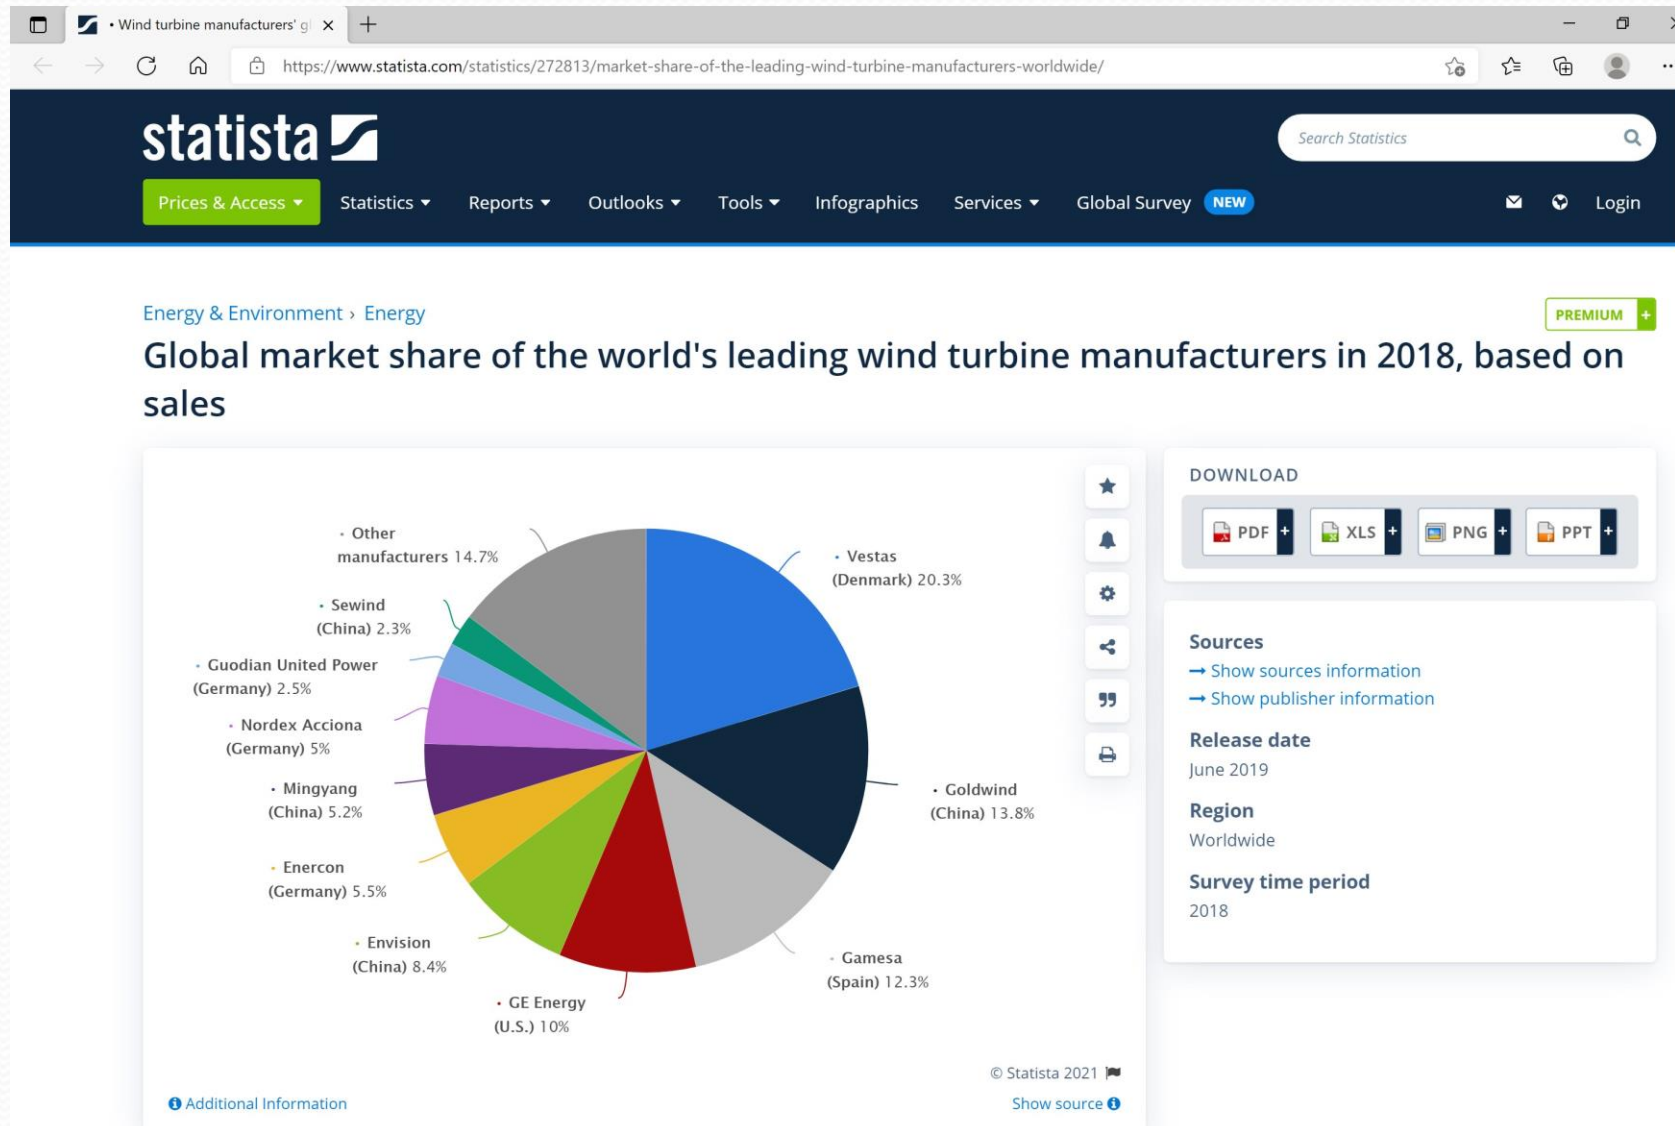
• Wind turbine manufacturers' gl ×

https://www.statista.com/statistics/272813/market-share-of-the-leading-wind-turbine-manufacturers-worldwide/

statista

Search Statistics

Prices & Access Statistics Reports Outlooks Tools Infographics Services Global Survey NEW Login

Energy & Environment › Energy

PREMIUM +

Global market share of the world's leading wind turbine manufacturers in 2018, based on sales

Other manufacturers 14.7%
Vestas (Denmark) 20.3%
Sewind (China) 2.3%
Guodian United Power (Germany) 2.5%
Nordex Acciona (Germany) 5%
Mingyang (China) 5.2%
Goldwind (China) 13.8%
Enercon (Germany) 5.5%
Envision (China) 8.4%
Gamesa (Spain) 12.3%
GE Energy (U.S.) 10%

© Statista 2021

Additional Information

Show source

DOWNLOAD

PDF + XLS + PNG + PPT +

Sources
→ Show sources information
→ Show publisher information

Release date
June 2019

Region
Worldwide

Survey time period
2018